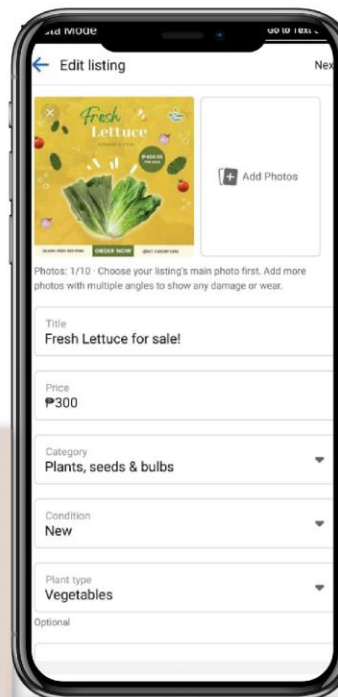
ata Mode
Go to Text

Edit listing
Nex

Fresh
Lettuce
ORDER NOW

Add Photos

Photos: 1/10 · Choose your listing's main photo first. Add more photos with multiple angles to show any damage or wear.

Title
Fresh Lettuce for sale!

Price
₱300

Category
Plants, seeds & bulbs

Condition
New

Plant type
Vegetables
Optional